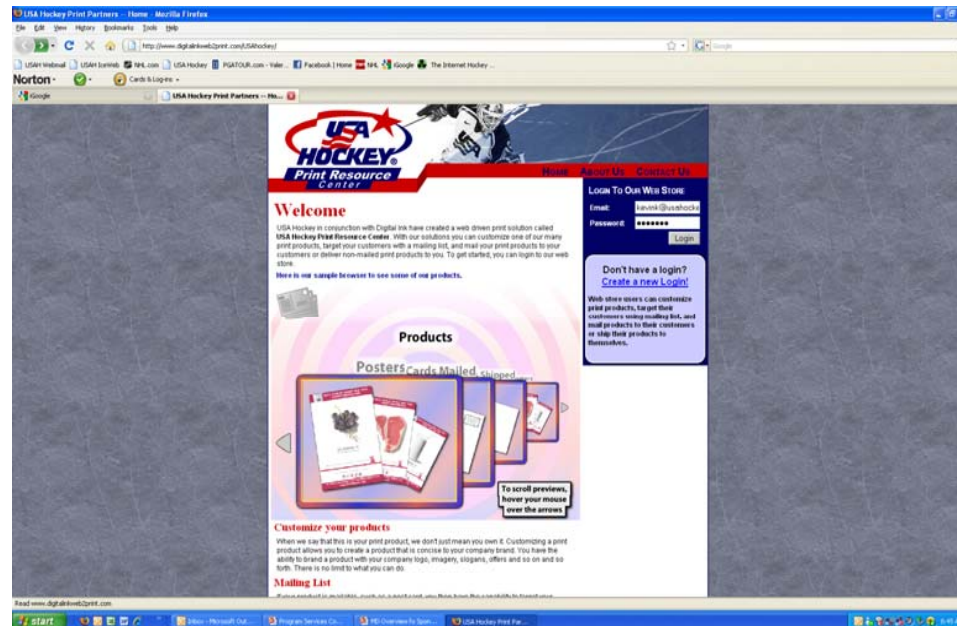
USA Hockey Print Partners -- Home - Mozilla Firefox

File Edit View History Bookmarks Tools Help

http://www.digitalinkweb2print.com/USAhockey/

Google

USAH Webmail | USAH IceWeb | NHL.com | USA Hockey | PGATOUR.com - Valer... | Facebook | Home | NHL | iGoogle | The Internet Hockey ...

Norton · Cards & Log-ins ·

iGoogle | USA Hockey Print Partners -- Ho...

USA HOCKEY Print Resource Center

Home About Us Contact Us

Welcome

USA Hockey in conjunction with Digital Ink have created a web driven print solution called USA Hockey Print Resource Center. With our solutions you can customize one of our many print products, target your customers with a mailing list, and mail your print products to your customers or deliver non-mailed print products to you. To get started, you can login to our web store.

Here is our sample browser to see some of our products.

Products

Posters Cards Mailed Shipped

To scroll previews, hover your mouse over the arrows

Customize your products

When we say that this is your print product, we don't just mean you own it. Customizing a print product allows you to create a product that is concise to your company brand. You have the ability to brand a product with your company logo, imagery, slogans, offers and so on and so forth. There is no limit to what you can do.

Mailing List

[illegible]

Login To Our Web Store

Email: kevink@usahocke

Password: •••••••

Login

Don't have a login?

Create a new Login!

Web store users can customize print products, target their customers using mailing list, and mail products to their customers or ship their products to themselves.

Read www.digitalinkweb2print.com

start | Inbox - Microsoft Out... | Program Services Co... | MD Overview fo Spon... | USA Hockey Print Par...